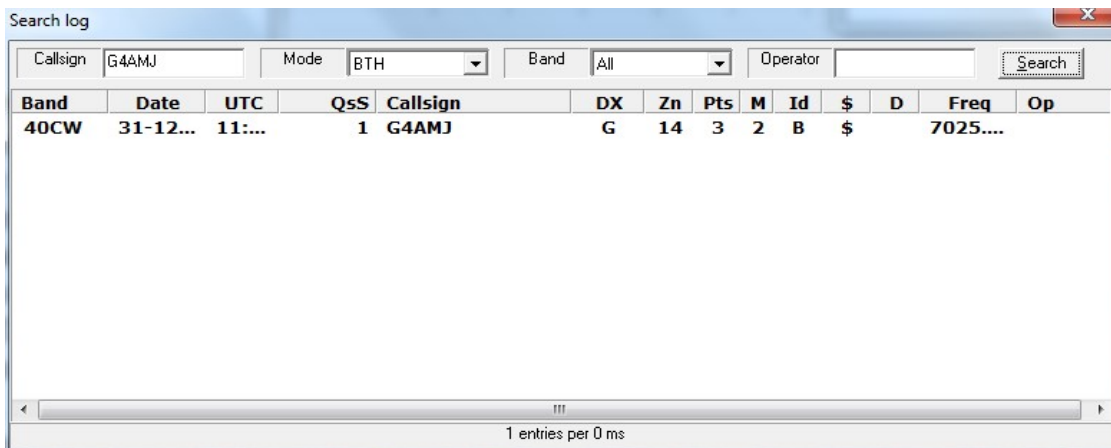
Search log

Callsign G4AMJ Mode BTH Band All Operator Search

| Band | Date | UTC | QsS | Callsign | DX | Zn | Pts | M | Id | $ | D | Freq | Op |
|---|---|---|---|---|---|---|---|---|---|---|---|---|---|
| 40CW | 31-12... | 11:... | 1 | G4AMJ | G | 14 | 3 | 2 | B | $ | | 7025.... | |

1 entries per 0 ms